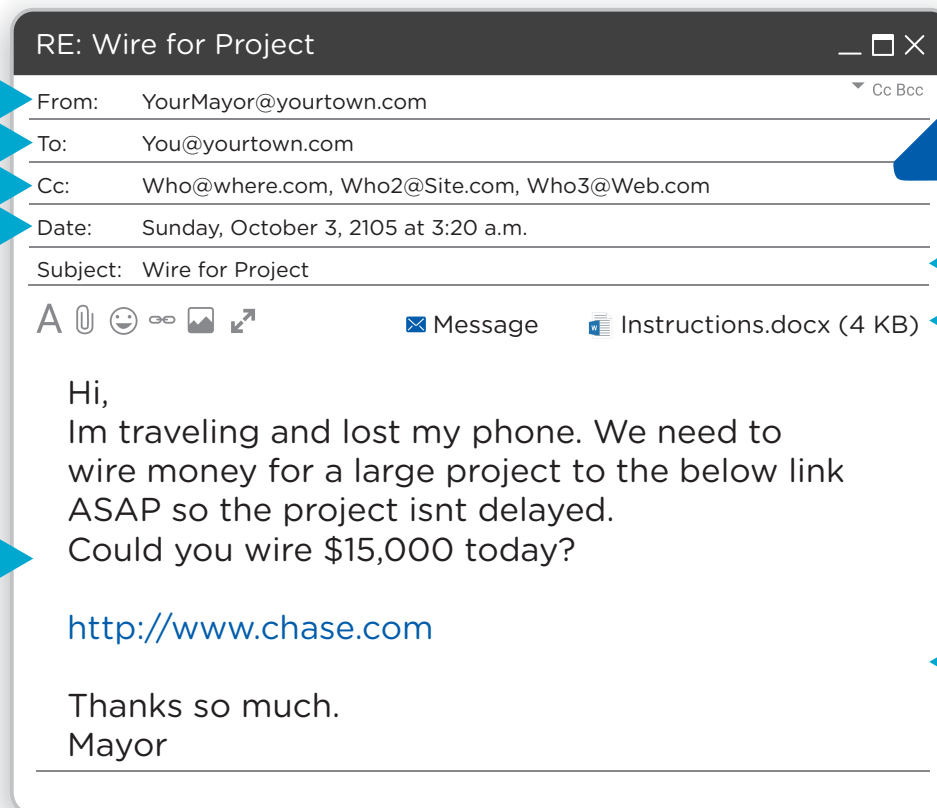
RE: Wire for Project

From: YourMayor@yourtown.com

Cc Bcc

To: You@yourtown.com

Cc: Who@where.com, Who2@Site.com, Who3@Web.com

Date: Sunday, October 3, 2105 at 3:20 a.m.

Subject: Wire for Project

A

Message

Instructions.docx (4 KB)

Hi,
Im traveling and lost my phone. We need to wire money for a large project to the below link ASAP so the project isnt delayed.
Could you wire $15,000 today?

http://www.chase.com

Thanks so much.
Mayor